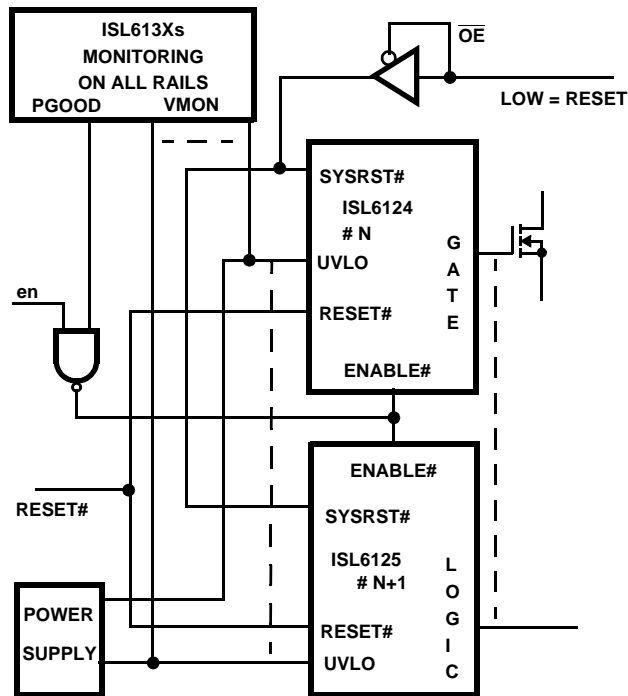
ISL613Xs
MONITORING
ON ALL RAILS
PGOOD VMON

$\overline{OE}$

LOW = RESET

SYSRST#
ISL6124
# N
UVLO
RESET#
ENABLE#
G
A
T
E

en

ENABLE#
SYSRST#
ISL6125
# N+1
RESET#
UVLO
L
O
G
I
C

RESET#

POWER
SUPPLY